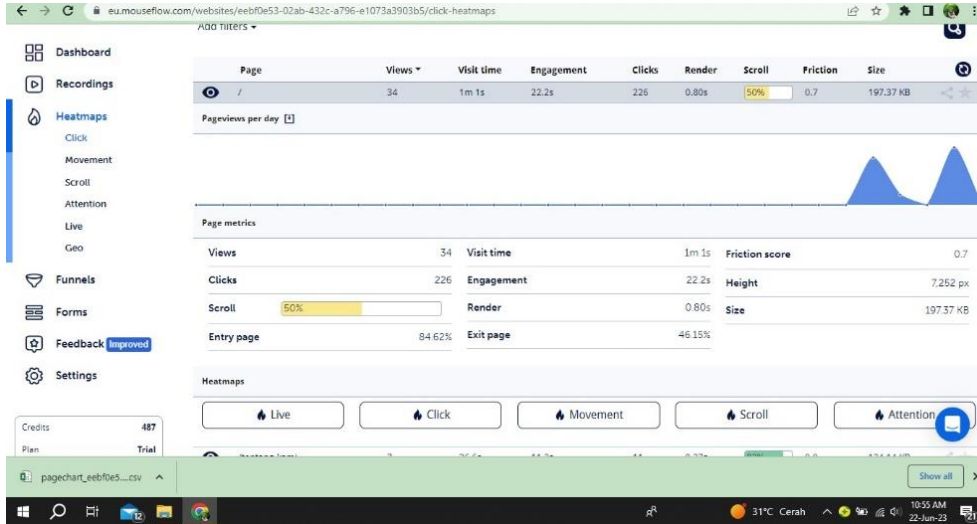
eu.mouseflow.com/websites/eebf0e53-02ab-432c-a796-e1073a3903b5/click-heatmaps

Add filters ▾

Dashboard
Recordings
Heatmaps
Click
Movement
Scroll
Attention
Live
Geo
Funnels
Forms
Feedback Improved
Settings

| Page | Views ▾ | Visit time | Engagement | Clicks | Render | Scroll | Friction | Size |
|---|---|---|---|---|---|---|---|---|
| / | 34 | 1m 1s | 22.2s | 226 | 0.80s | 50% | 0.7 | 197.37 KB |

Pageviews per day

Page metrics

| | | | | | |
|---|---|---|---|---|---|
| Views | 34 | Visit time | 1m 1s | Friction score | 0.7 |
| Clicks | 226 | Engagement | 22.2s | Height | 7,252 px |
| Scroll | 50% | Render | 0.80s | Size | 197.37 KB |
| Entry page | 84.62% | Exit page | 46.15% | | |

Heatmaps

Live
Click
Movement
Scroll
Attention

Credits 487
Plan Trial

pagechart_eebf0e5....csv

Show all

31°C Cerah
10:55 AM
22-Jun-23